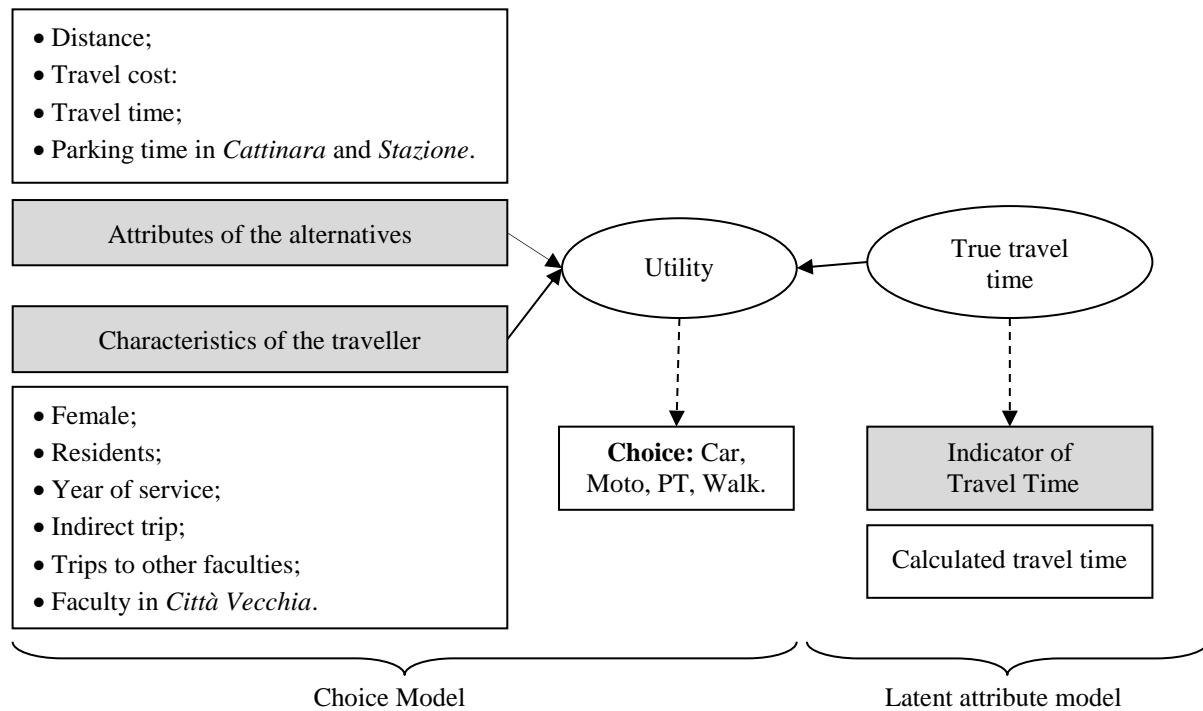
• Distance;
• Travel cost:
• Travel time;
• Parking time in *Cattinara* and *Stazione*.

Attributes of the alternatives

Characteristics of the traveller

• Female;
• Residents;
• Year of service;
• Indirect trip;
• Trips to other faculties;
• Faculty in *Città Vecchia*.

Utility

Choice: Car, Moto, PT, Walk.

True travel time

Indicator of Travel Time

Calculated travel time

Choice Model

Latent attribute model